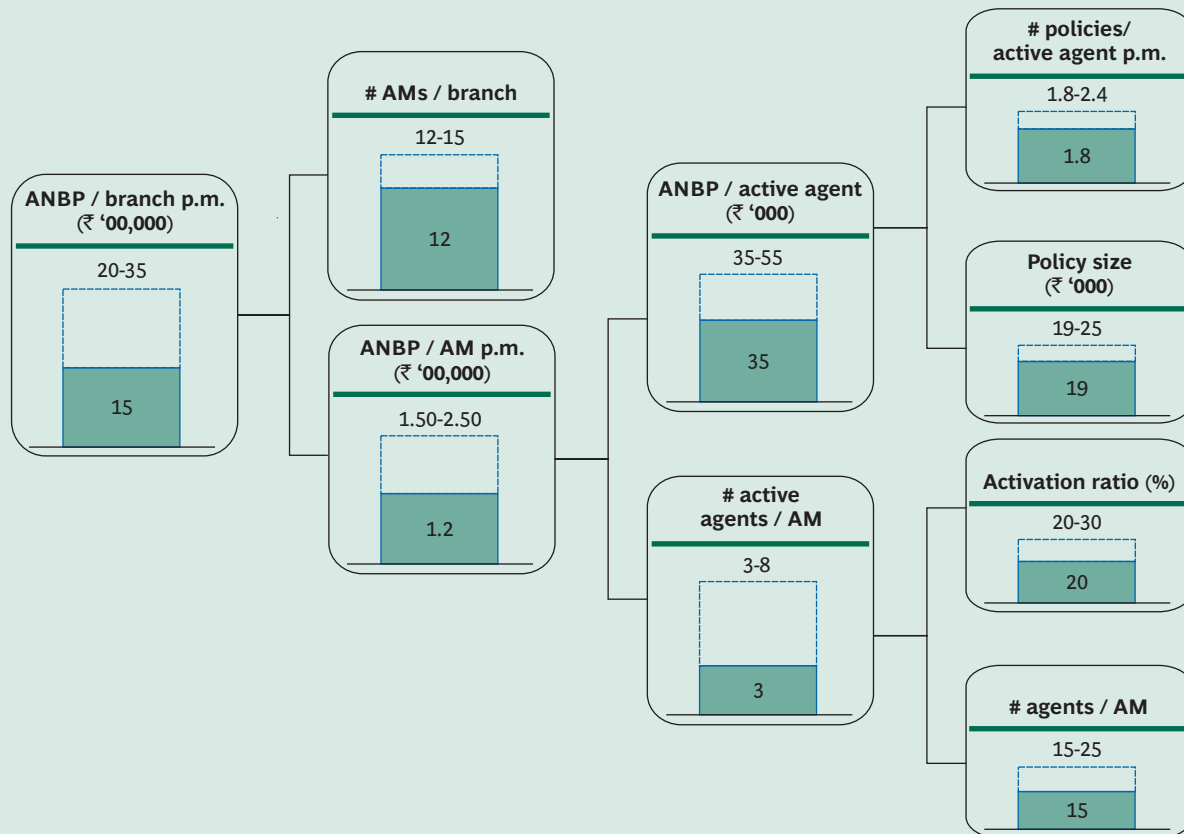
ANBP / branch p.m. (₹ '00,000)

20-35

15

# AMs / branch

12-15

12

ANBP / AM p.m. (₹ '00,000)

1.50-2.50

1.2

ANBP / active agent (₹ '000)

35-55

35

# active agents / AM

3-8

3

# policies/ active agent p.m.

1.8-2.4

1.8

Policy size (₹ '000)

19-25

19

Activation ratio (%)

20-30

20

# agents / AM

15-25

15